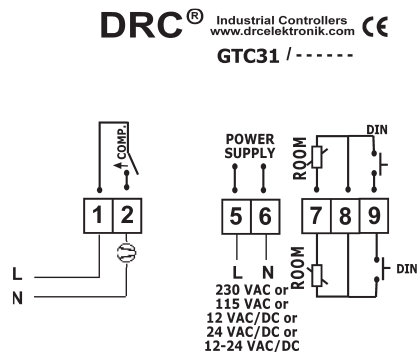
DRC® Industrial Controllers www.drcelektronik.com CE

GTC31 / - - - - - -

COMP.

1 2

L

N

POWER SUPPLY

5 6

L N

230 VAC or
115 VAC or
12 VAC/DC or
24 VAC/DC or
12-24 VAC/DC

ROOM

DIN

7 8 9

ROOM

DIN